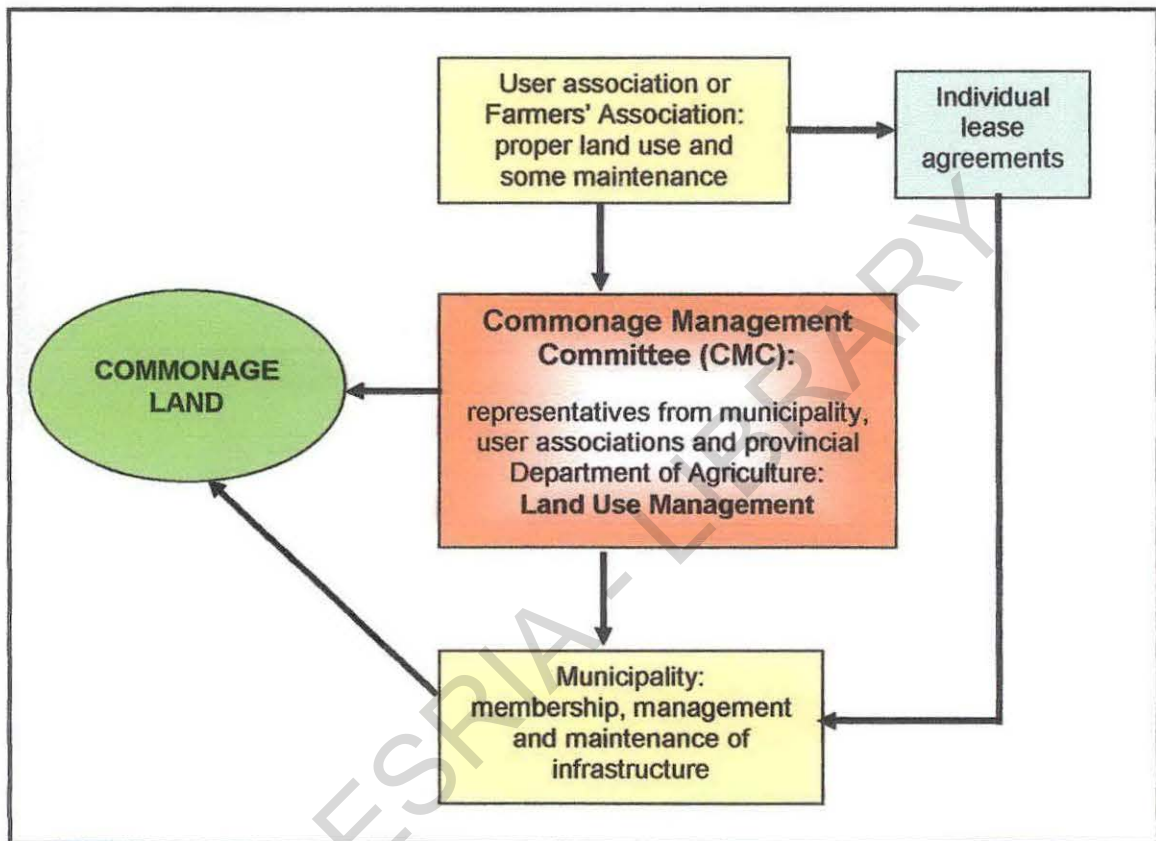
User association or Farmers' Association: proper land use and some maintenance

Individual lease agreements

COMMONAGE LAND

Commonage Management Committee (CMC):

representatives from municipality, user associations and provincial Department of Agriculture: Land Use Management

Municipality: membership, management and maintenance of infrastructure

CODESRIA - LIBRARY